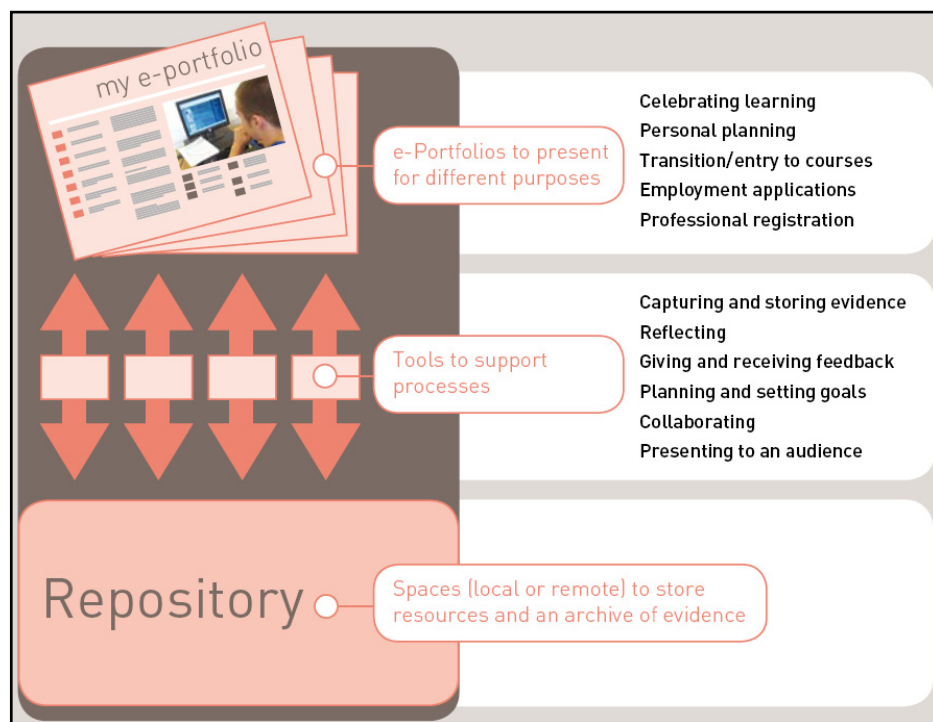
my e-portfolio

e-Portfolios to present for different purposes

Celebrating learning
Personal planning
Transition/entry to courses
Employment applications
Professional registration

Tools to support processes

Capturing and storing evidence
Reflecting
Giving and receiving feedback
Planning and setting goals
Collaborating
Presenting to an audience

Repository

Spaces (local or remote) to store resources and an archive of evidence